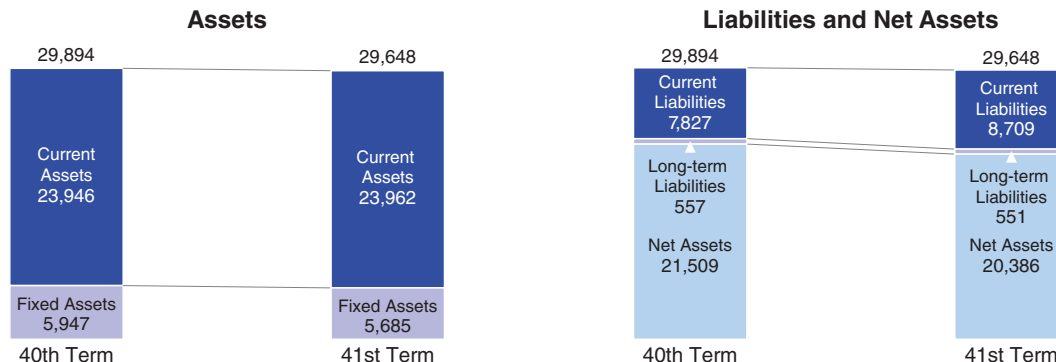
Assets

29,894

Current Assets 23,946

Fixed Assets 5,947

40th Term

29,648

Current Assets 23,962

Fixed Assets 5,685

41st Term

Liabilities and Net Assets

29,894

Current Liabilities 7,827

Long-term Liabilities 557

Net Assets 21,509

40th Term

29,648

Current Liabilities 8,709

Long-term Liabilities 551

Net Assets 20,386

41st Term